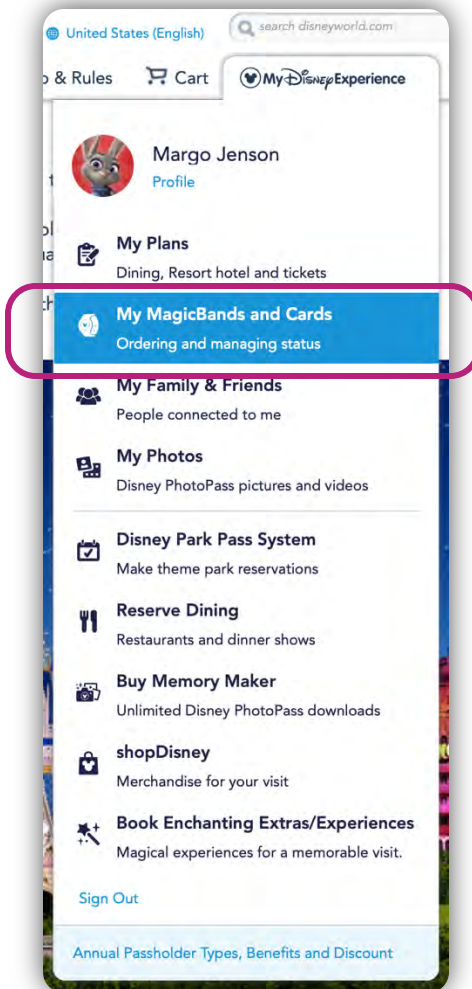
United States (English)
search disneyworld.com
& Rules
Cart
My Disney Experience

Margo Jenson
Profile

My Plans
Dining, Resort hotel and tickets

My MagicBands and Cards
Ordering and managing status

My Family & Friends
People connected to me

My Photos
Disney PhotoPass pictures and videos

Disney Park Pass System
Make theme park reservations

Reserve Dining
Restaurants and dinner shows

Buy Memory Maker
Unlimited Disney PhotoPass downloads

shopDisney
Merchandise for your visit

Book Enchanting Extras/Experiences
Magical experiences for a memorable visit.

Sign Out

Annual Passholder Types, Benefits and Discount